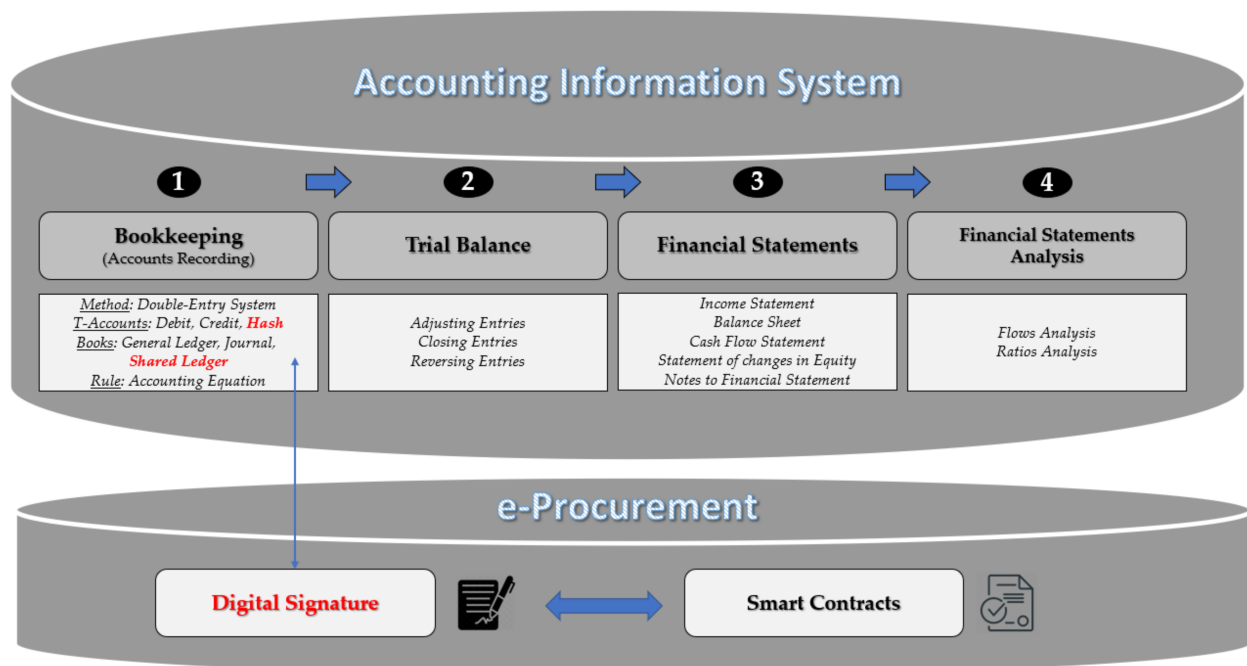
Accounting Information System

1

Bookkeeping
(Accounts Recording)

Method: Double-Entry System
T-Accounts: Debit, Credit, Hash
Books: General Ledger, Journal, Shared Ledger
Rule: Accounting Equation

2

Trial Balance

Adjusting Entries
Closing Entries
Reversing Entries

3

Financial Statements

Income Statement
Balance Sheet
Cash Flow Statement
Statement of changes in Equity
Notes to Financial Statement

4

Financial Statements Analysis

Flows Analysis
Ratios Analysis

e-Procurement

Digital Signature

Smart Contracts